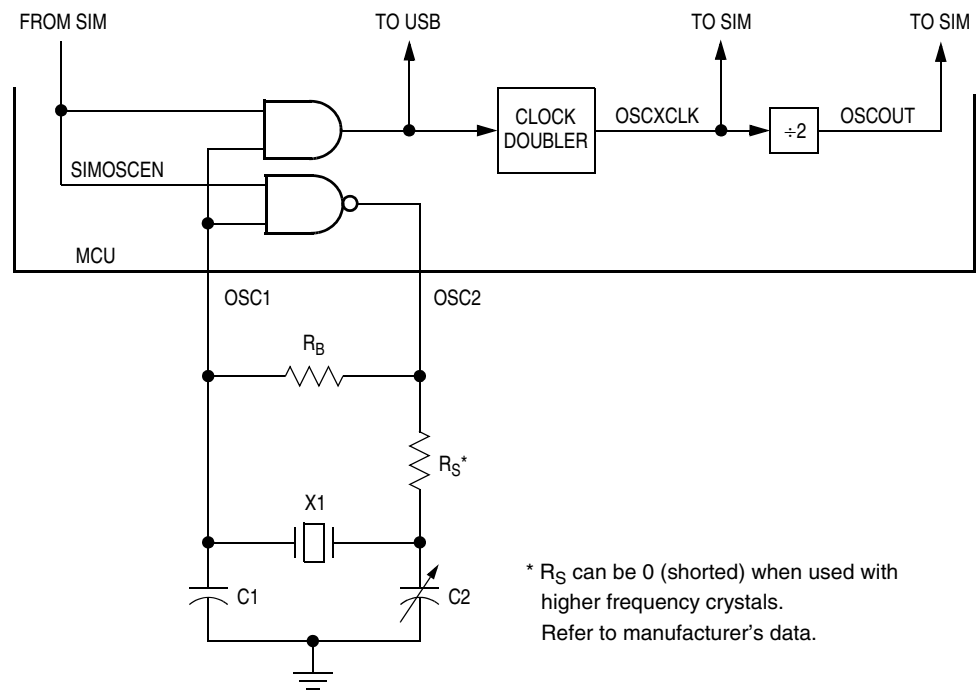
FROM SIM

TO USB

TO SIM

TO SIM

CLOCK DOUBLER

OSCXCLK

÷2

OSCOUT

SIMOSCEN

MCU

OSC1

OSC2

$R_B$

$R_S$*

X1

C1

C2

* $R_S$ can be 0 (shorted) when used with higher frequency crystals.
Refer to manufacturer's data.